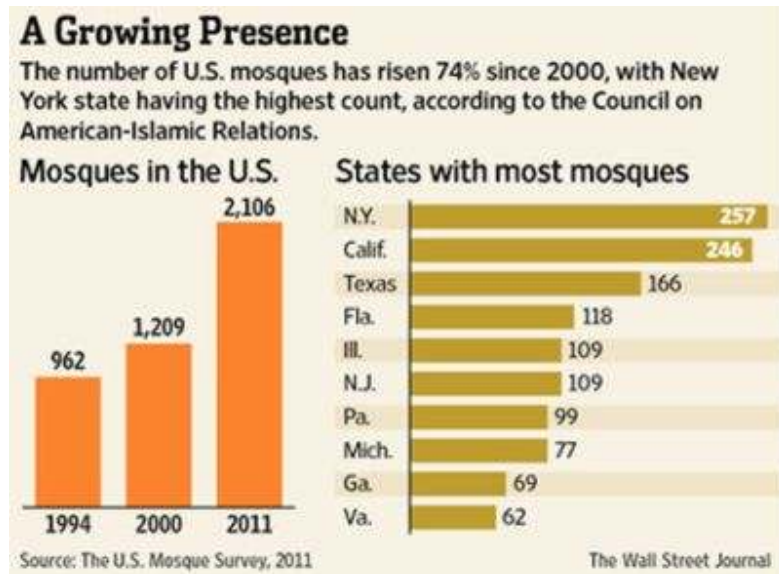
A Growing Presence

The number of U.S. mosques has risen 74% since 2000, with New York state having the highest count, according to the Council on American-Islamic Relations.

Mosques in the U.S.

| Year | Mosques |
|---|---|
| 1994 | 962 |
| 2000 | 1,209 |
| 2011 | 2,106 |

States with most mosques

| State | Mosques |
|---|---|
| N.Y. | 257 |
| Calif. | 246 |
| Texas | 166 |
| Fla. | 118 |
| Ill. | 109 |
| N.J. | 109 |
| Pa. | 99 |
| Mich. | 77 |
| Ga. | 69 |
| Va. | 62 |

Source: The U.S. Mosque Survey, 2011

The Wall Street Journal